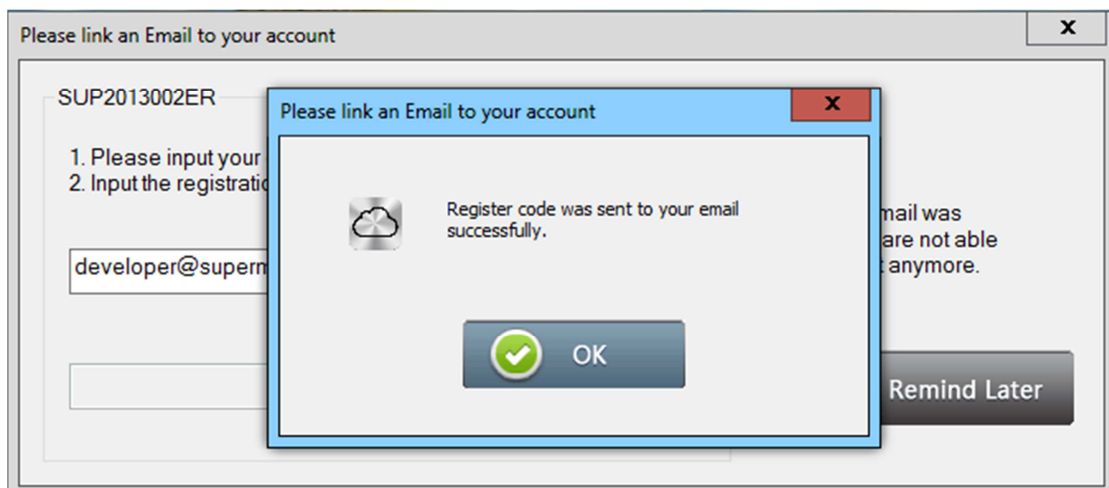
Please link an Email to your account
x

SUP2013002ER

1. Please input your
2. Input the registratio

developer@superm

mail was
are not able
anymore.

Remind Later

Please link an Email to your account
x

Register code was sent to your email successfully.

OK